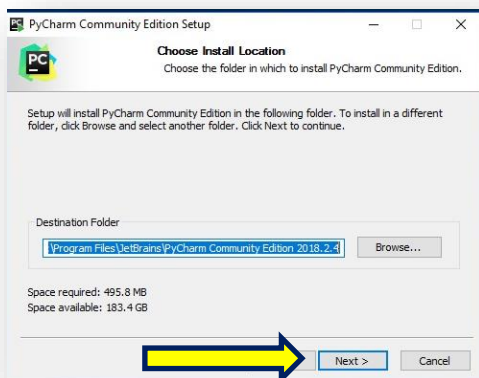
PyCharm Community Edition Setup

PC

Choose Install Location

Choose the folder in which to install PyCharm Community Edition.

Setup will install PyCharm Community Edition in the following folder. To install in a different folder, click Browse and select another folder. Click Next to continue.

Destination Folder

\Program Files\JetBrains\PyCharm Community Edition 2018.2.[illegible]

Browse...

Space required: 495.8 MB
Space available: 183.4 GB

Next >

Cancel